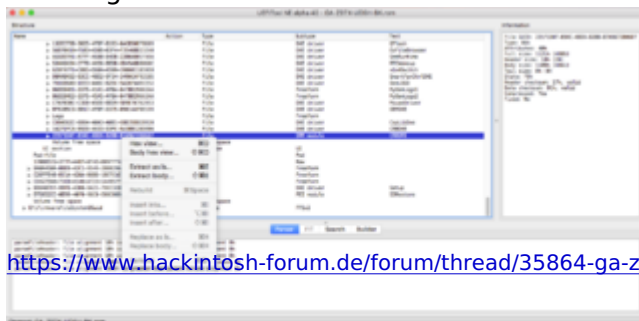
Structure

Information

Name | Action | Type | Subtype | Text

Hex view...
Body hex view...
Extract as is...
Extract body...
Rebuild
Insert into...
Insert before...
Insert after...
Replace as is...
Replace body...

Parser | FIT | Search | Builder

https://www.hackintosh-forum.de/forum/thread/35864-ga-z